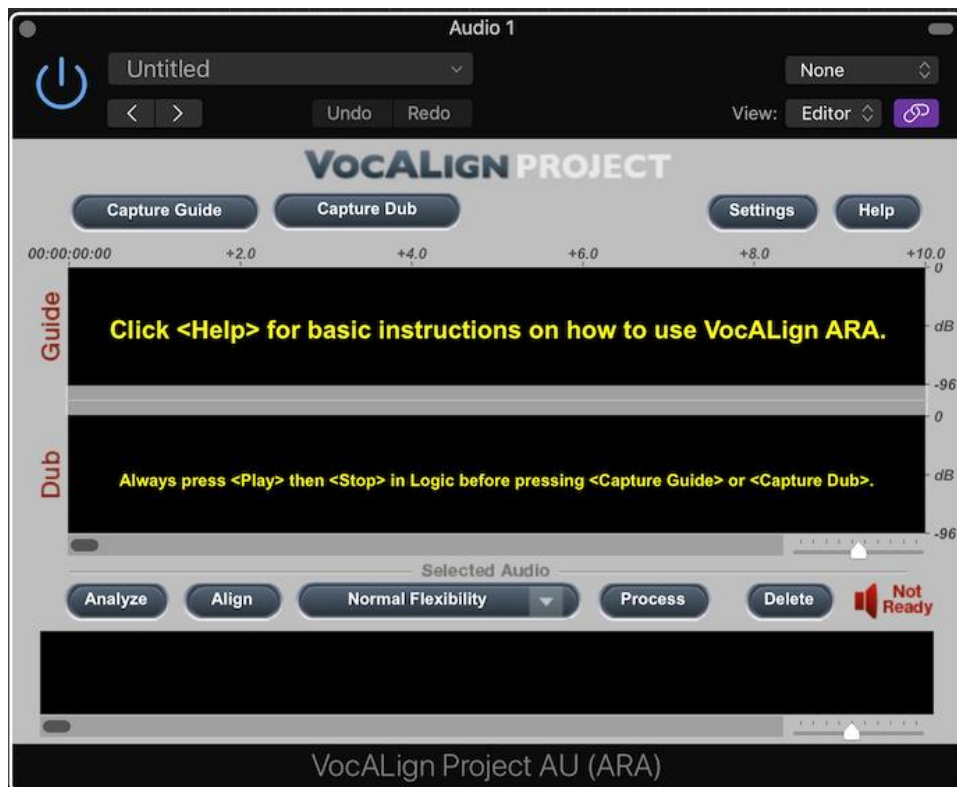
Audio 1

Untitled

None

< >

Undo Redo

View: Editor

VOCALIGN PROJECT

Capture Guide

Capture Dub

Settings

Help

00:00:00:00 +2.0 +4.0 +6.0 +8.0 +10.0

Guide

Click <Help> for basic instructions on how to use VocALign ARA.

0

dB

-96

0

Dub

Always press <Play> then <Stop> in Logic before pressing <Capture Guide> or <Capture Dub>.

dB

-96

Selected Audio

Analyze

Align

Normal Flexibility

Process

Delete

Not Ready

VocALign Project AU (ARA)